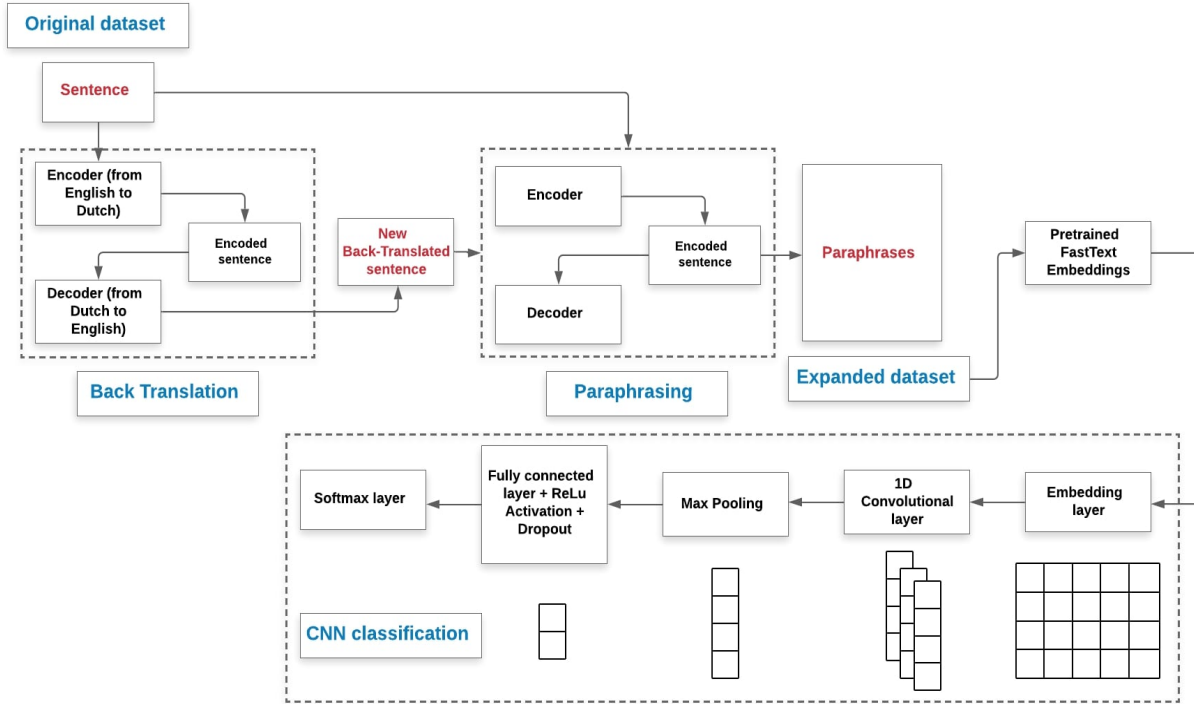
Original dataset

Sentence

Encoder (from English to Dutch)

Encoded sentence

Decoder (from Dutch to English)

New Back-Translated sentence

Back Translation

Encoder

Encoded sentence

Decoder

Paraphrasing

Paraphrases

Expanded dataset

Pretrained FastText Embeddings

Softmax layer

Fully connected layer + ReLu Activation + Dropout

Max Pooling

1D Convolutional layer

Embedding layer

CNN classification